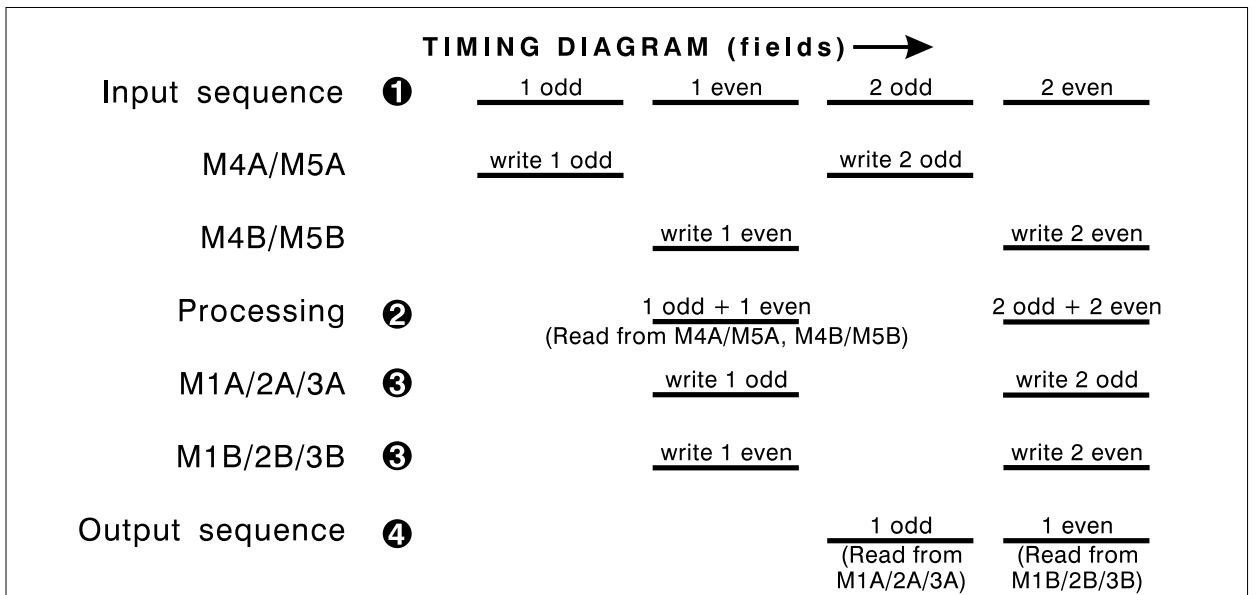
TIMING DIAGRAM (fields)

Input sequence ❶ 1 odd 1 even 2 odd 2 even

M4A/M5A write 1 odd write 2 odd

M4B/M5B write 1 even write 2 even

Processing ❷ 1 odd + 1 even (Read from M4A/M5A, M4B/M5B) 2 odd + 2 even

M1A/2A/3A ❸ write 1 odd write 2 odd

M1B/2B/3B ❸ write 1 even write 2 even

Output sequence ❹ 1 odd (Read from M1A/2A/3A) 1 even (Read from M1B/2B/3B)